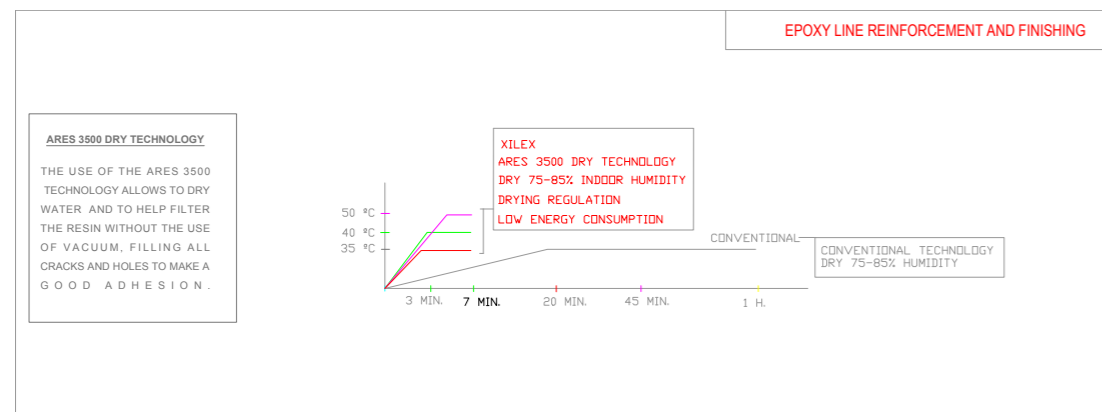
EPOXY LINE REINFORCEMENT AND FINISHING

ARES 3500 DRY TECHNOLOGY

THE USE OF THE ARES 3500 TECHNOLOGY ALLOWS TO DRY WATER AND TO HELP FILTER THE RESIN WITHOUT THE USE OF VACUUM, FILLING ALL CRACKS AND HOLES TO MAKE A GOOD ADHESION.

XILEX
ARES 3500 DRY TECHNOLOGY
DRY 75-85% INDOOR HUMIDITY
DRYING REGULATION
LOW ENERGY CONSUMPTION

50 ºC
40 ºC
35 ºC

CONVENTIONAL

CONVENTIONAL TECHNOLOGY
DRY 75-85% HUMIDITY

3 MIN. 7 MIN. 20 MIN. 45 MIN. 1 H.